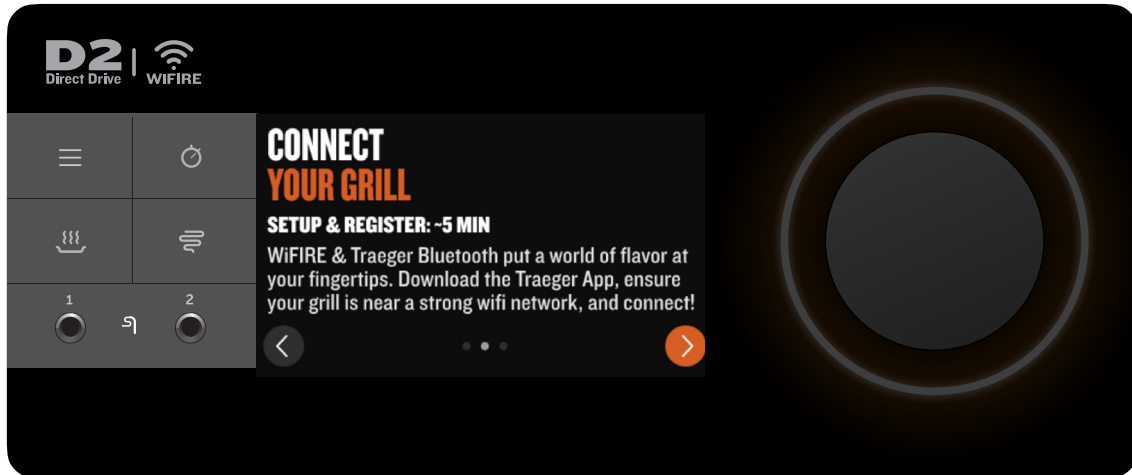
D2
Direct Drive
WIFIRE

1
2

CONNECT
YOUR GRILL
SETUP & REGISTER: ~5 MIN
WiFIRE & Traeger Bluetooth put a world of flavor at your fingertips. Download the Traeger App, ensure your grill is near a strong wifi network, and connect!